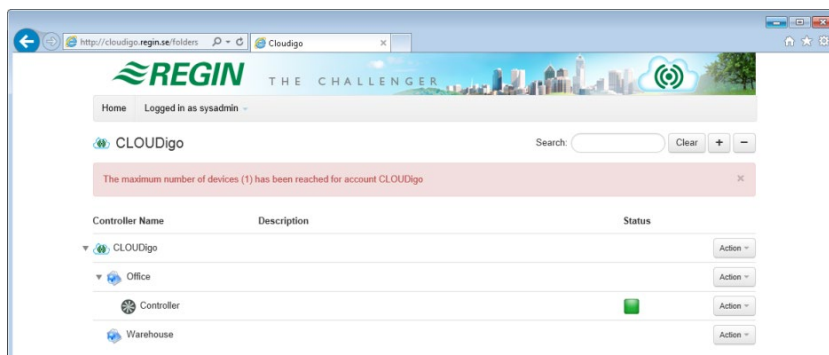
http://cloudigo.regin.se/folders
Cloudigo

REGIN THE CHALLENGER

Home Logged in as sysadmin

CLOUDigo

Search: Clear + −

The maximum number of devices (1) has been reached for account CLOUDigo ×

| Controller Name | Description | Status | |
|---|---|---|---|
| CLOUDigo | | | Action |
| Office | | | Action |
| Controller | | | Action |
| Warehouse | | | Action |